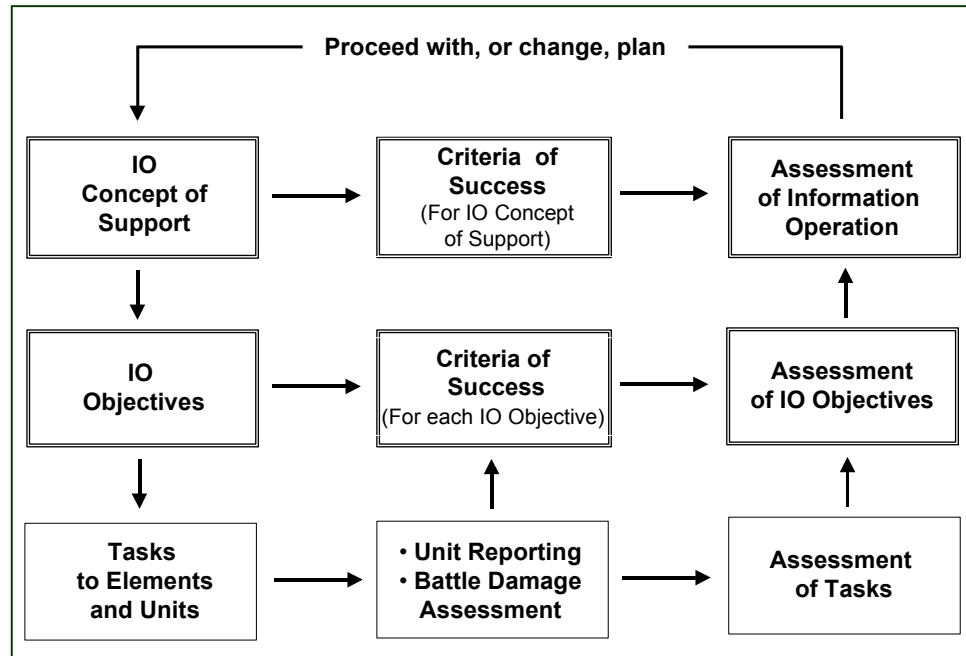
Proceed with, or change, plan

IO Concept of Support

Criteria of Success
(For IO Concept of Support)

Assessment of Information Operation

IO Objectives

Criteria of Success
(For each IO Objective)

Assessment of IO Objectives

Tasks to Elements and Units

• Unit Reporting
• Battle Damage Assessment

Assessment of Tasks